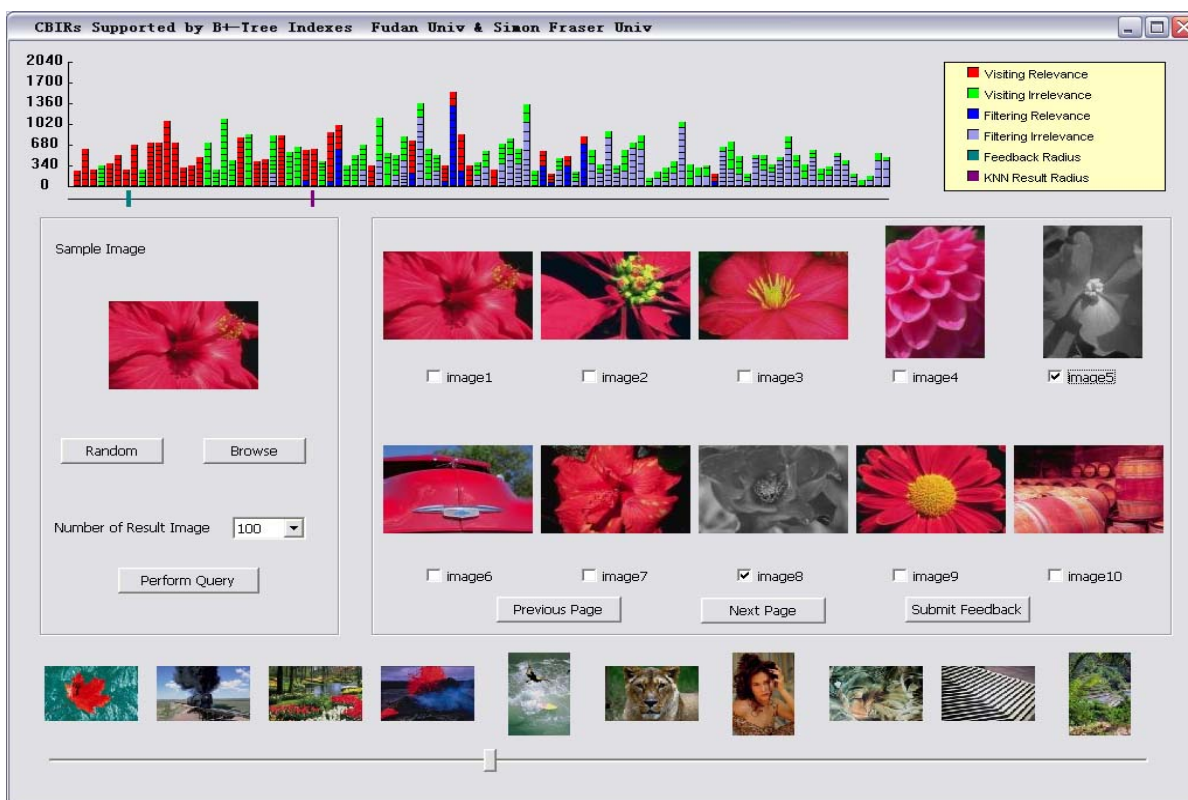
CBIRs Supported by B+-Tree Indexes Fudan Univ & Simon Fraser Univ

2040
1700
1360
1020
680
340
0

Visiting Relevance
Visiting Irrelevance
Filtering Relevance
Filtering Irrelevance
Feedback Radius
KNN Result Radius

Sample Image

Random
Browse

Number of Result Image 100

Perform Query

image1
image2
image3
image4
image5
image6
image7
image8
image9
image10

Previous Page
Next Page
Submit Feedback